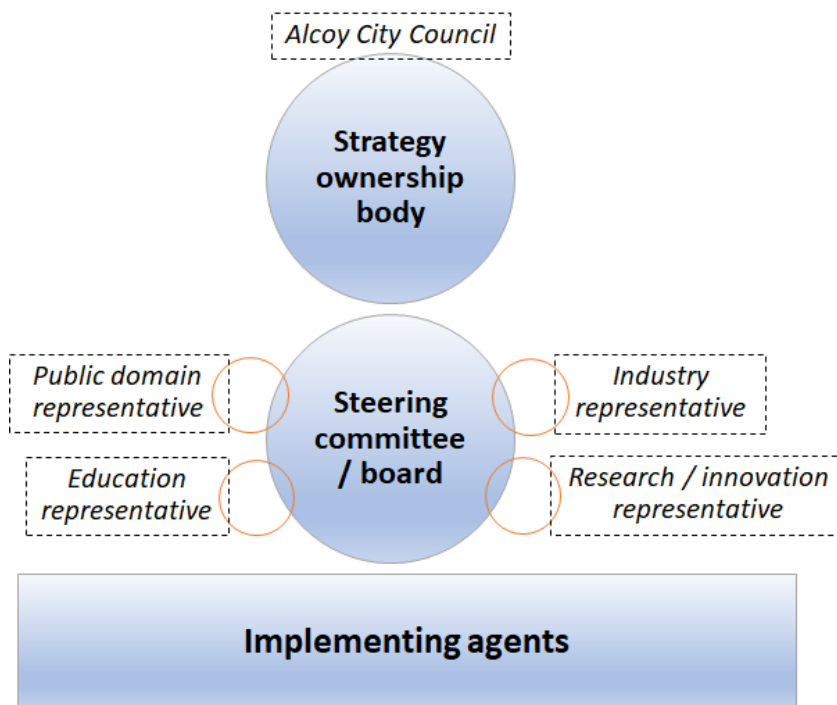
Alcoy City Council

Strategy ownership body

Public domain representative

Industry representative

Steering committee / board

Education representative

Research / innovation representative

Implementing agents